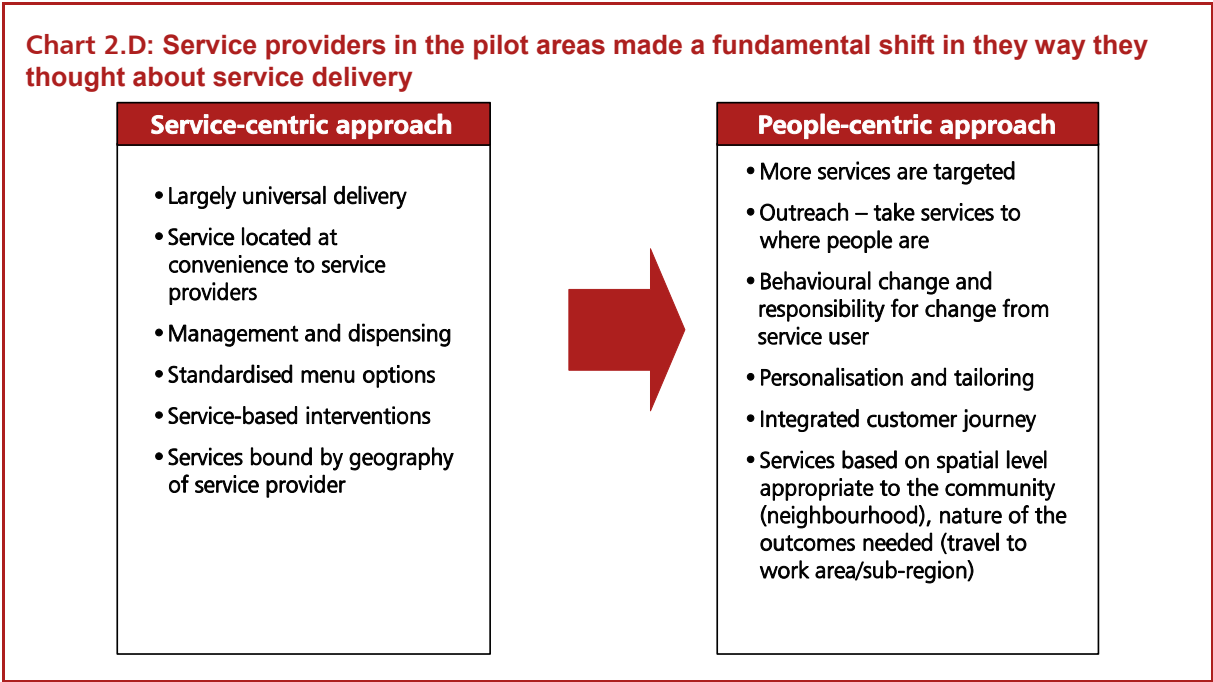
Chart 2.D: Service providers in the pilot areas made a fundamental shift in they way they thought about service delivery

Service-centric approach

• Largely universal delivery
• Service located at convenience to service providers
• Management and dispensing
• Standardised menu options
• Service-based interventions
• Services bound by geography of service provider

People-centric approach

• More services are targeted
• Outreach – take services to where people are
• Behavioural change and responsibility for change from service user
• Personalisation and tailoring
• Integrated customer journey
• Services based on spatial level appropriate to the community (neighbourhood), nature of the outcomes needed (travel to work area/sub-region)